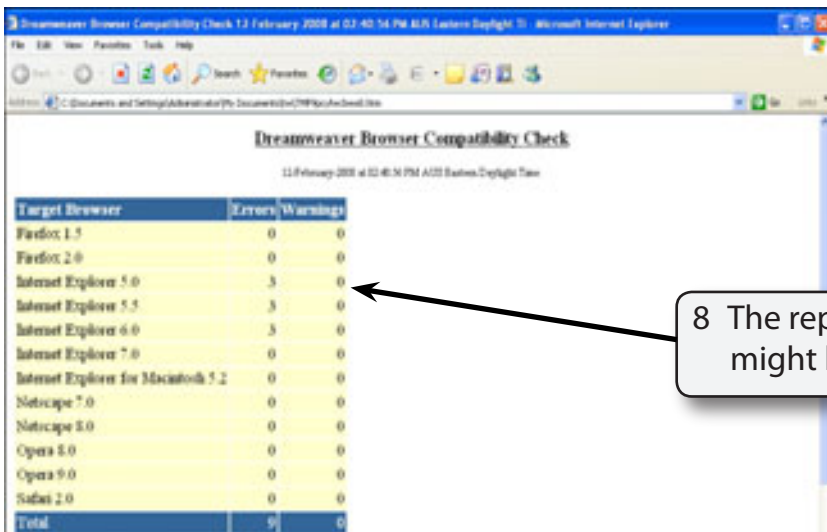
Dreamweaver Browser Compatibility Check 13 February 2008 at 02:40:56 PM AUS Eastern Daylight Ti - Microsoft Internet Explorer

File Edit View Favorites Tools Help

Search Favorites

Address C:\Documents and Settings\Administrator\My Documents\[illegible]

Go

Dreamweaver Browser Compatibility Check

13 February 2008 at 02:40:56 PM AUS Eastern Daylight Time

| Target Browser | Errors | Warnings |
|---|---|---|
| Firefox 1.5 | 0 | 0 |
| Firefox 2.0 | 0 | 0 |
| Internet Explorer 5.0 | 3 | 0 |
| Internet Explorer 5.5 | 3 | 0 |
| Internet Explorer 6.0 | 3 | 0 |
| Internet Explorer 7.0 | 0 | 0 |
| Internet Explorer for Macintosh 5.2 | 0 | 0 |
| Netscape 7.0 | 0 | 0 |
| Netscape 8.0 | 0 | 0 |
| Opera 8.0 | 0 | 0 |
| Opera 9.0 | 0 | 0 |
| Safari 2.0 | 0 | 0 |
| Total | 9 | 0 |

8 The rep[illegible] might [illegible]